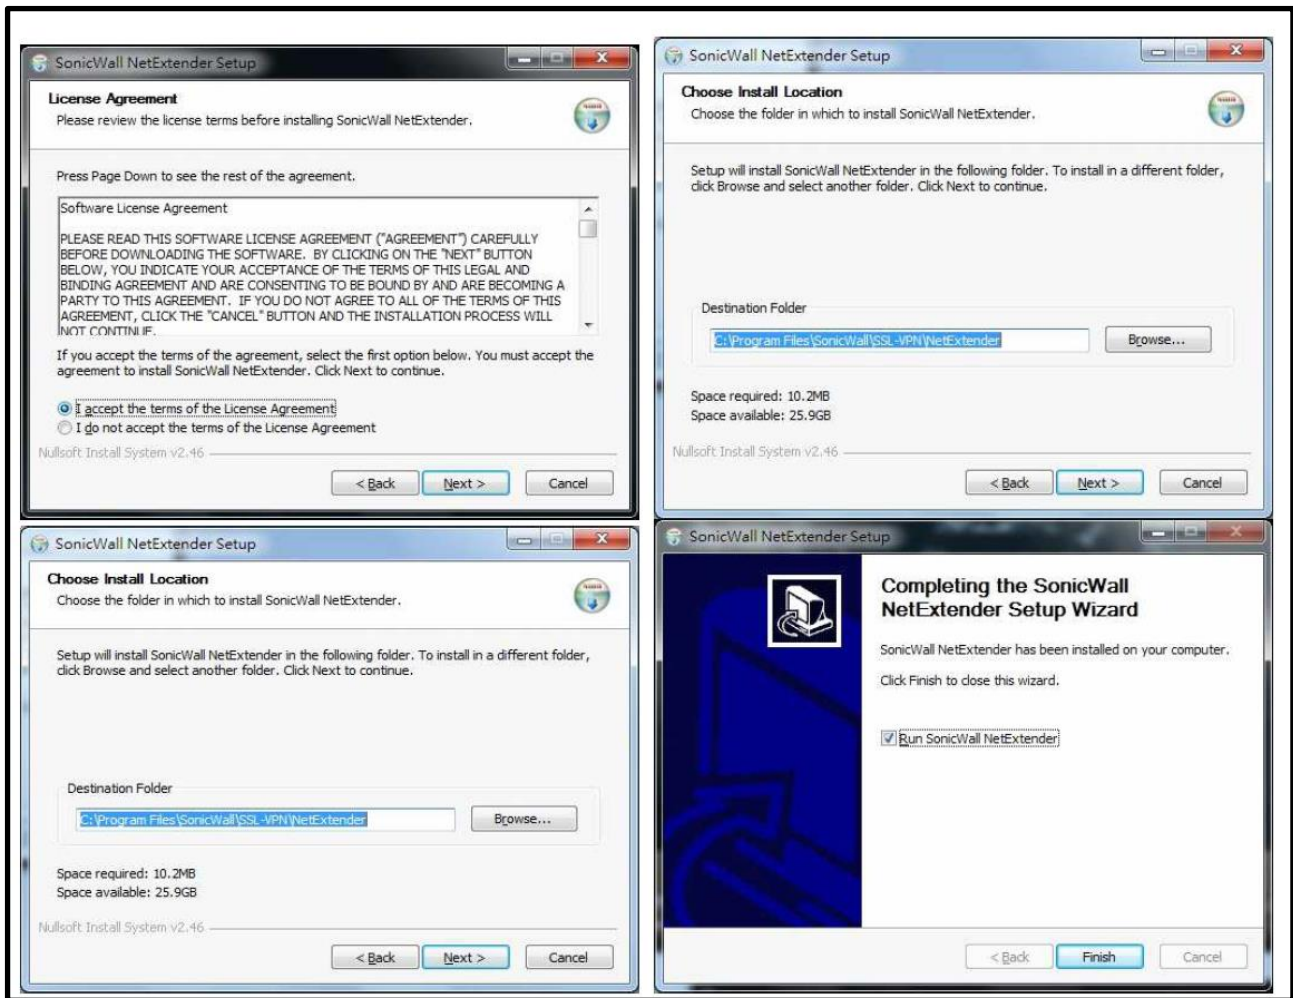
SonicWall NetExtender Setup

License Agreement
Please review the license terms before installing SonicWall NetExtender.

Press Page Down to see the rest of the agreement.

Software License Agreement

PLEASE READ THIS SOFTWARE LICENSE AGREEMENT ("AGREEMENT") CAREFULLY BEFORE DOWNLOADING THE SOFTWARE. BY CLICKING ON THE "NEXT" BUTTON BELOW, YOU INDICATE YOUR ACCEPTANCE OF THE TERMS OF THIS LEGAL AND BINDING AGREEMENT AND ARE CONSENTING TO BE BOUND BY AND ARE BECOMING A PARTY TO THIS AGREEMENT. IF YOU DO NOT AGREE TO ALL OF THE TERMS OF THIS AGREEMENT, CLICK THE "CANCEL" BUTTON AND THE INSTALLATION PROCESS WILL NOT CONTINUE.

If you accept the terms of the agreement, select the first option below. You must accept the agreement to install SonicWall NetExtender. Click Next to continue.

I accept the terms of the License Agreement
I do not accept the terms of the License Agreement

Nullsoft Install System v2.46

< Back Next > Cancel

SonicWall NetExtender Setup

Choose Install Location
Choose the folder in which to install SonicWall NetExtender.

Setup will install SonicWall NetExtender in the following folder. To install in a different folder, click Browse and select another folder. Click Next to continue.

Destination Folder
C:\Program Files\SonicWall\SSL-VPN\NetExtender
Browse...

Space required: 10.2MB
Space available: 25.9GB

Nullsoft Install System v2.46

< Back Next > Cancel

SonicWall NetExtender Setup

Choose Install Location
Choose the folder in which to install SonicWall NetExtender.

Setup will install SonicWall NetExtender in the following folder. To install in a different folder, click Browse and select another folder. Click Next to continue.

Destination Folder
C:\Program Files\SonicWall\SSL-VPN\NetExtender
Browse...

Space required: 10.2MB
Space available: 25.9GB

Nullsoft Install System v2.46

< Back Next > Cancel

SonicWall NetExtender Setup

Completing the SonicWall NetExtender Setup Wizard

SonicWall NetExtender has been installed on your computer.

Click Finish to close this wizard.

Run SonicWall NetExtender

< Back Finish Cancel